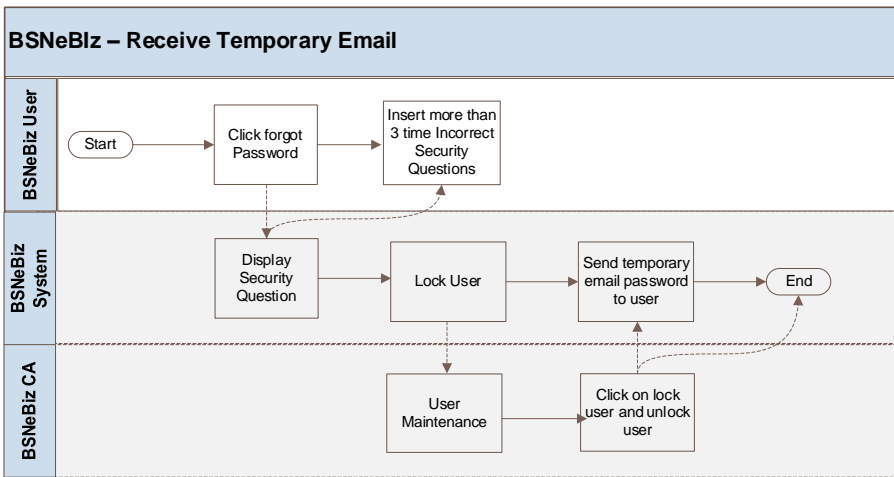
BSNeBIz – Receive Temporary Email

BSNeBiz User

Start

Click forgot Password

Insert more than 3 time Incorrect Security Questions

BSNeBiz System

Display Security Question

Lock User

Send temporary email password to user

End

BSNeBiz CA

User Maintenance

Click on lock user and unlock user